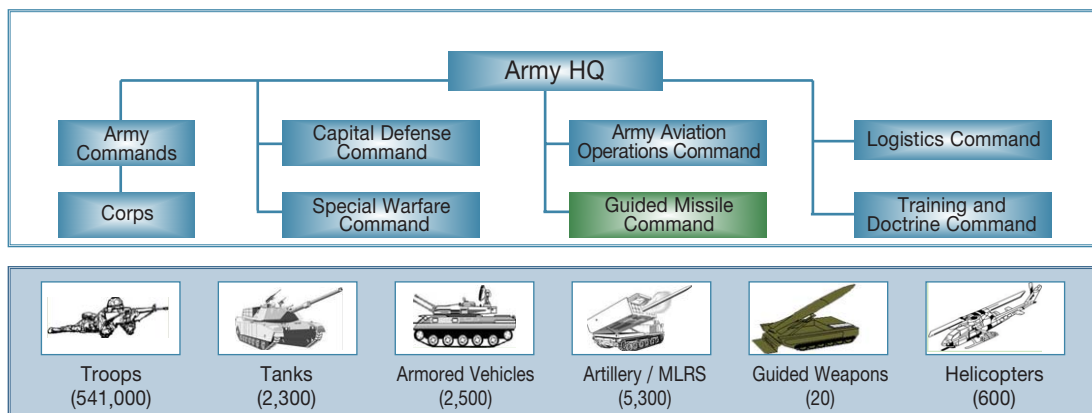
Army HQ

Army Commands

Corps

Capital Defense Command

Special Warfare Command

Army Aviation Operations Command

Guided Missile Command

Logistics Command

Training and Doctrine Command

Troops (541,000)

Tanks (2,300)

Armored Vehicles (2,500)

Artillery / MLRS (5,300)

Guided Weapons (20)

Helicopters (600)